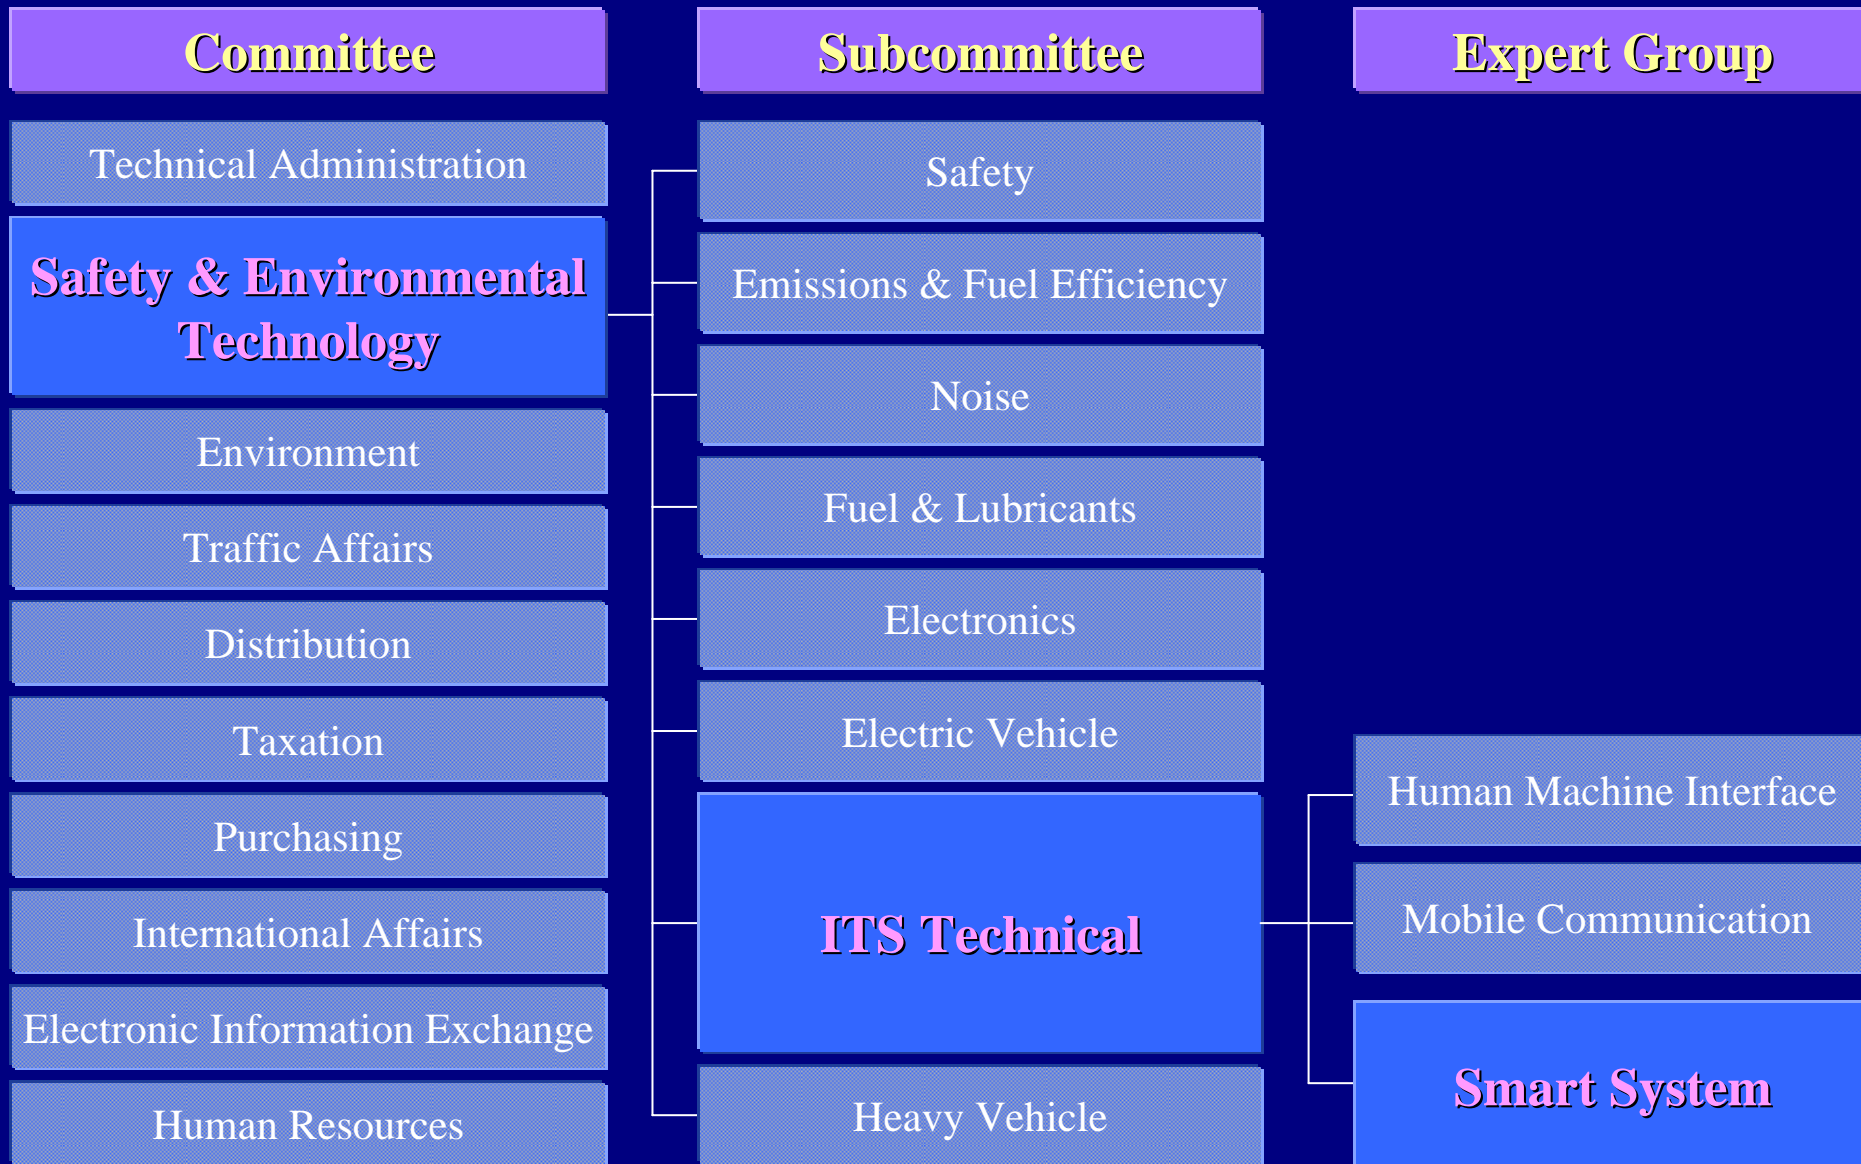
Committee

Technical Administration

Safety & Environmental Technology

Environment

Traffic Affairs

Distribution

Taxation

Purchasing

International Affairs

Electronic Information Exchange

Human Resources

Subcommittee

Safety

Emissions & Fuel Efficiency

Noise

Fuel & Lubricants

Electronics

Electric Vehicle

ITS Technical

Heavy Vehicle

Expert Group

Human Machine Interface

Mobile Communication

Smart System